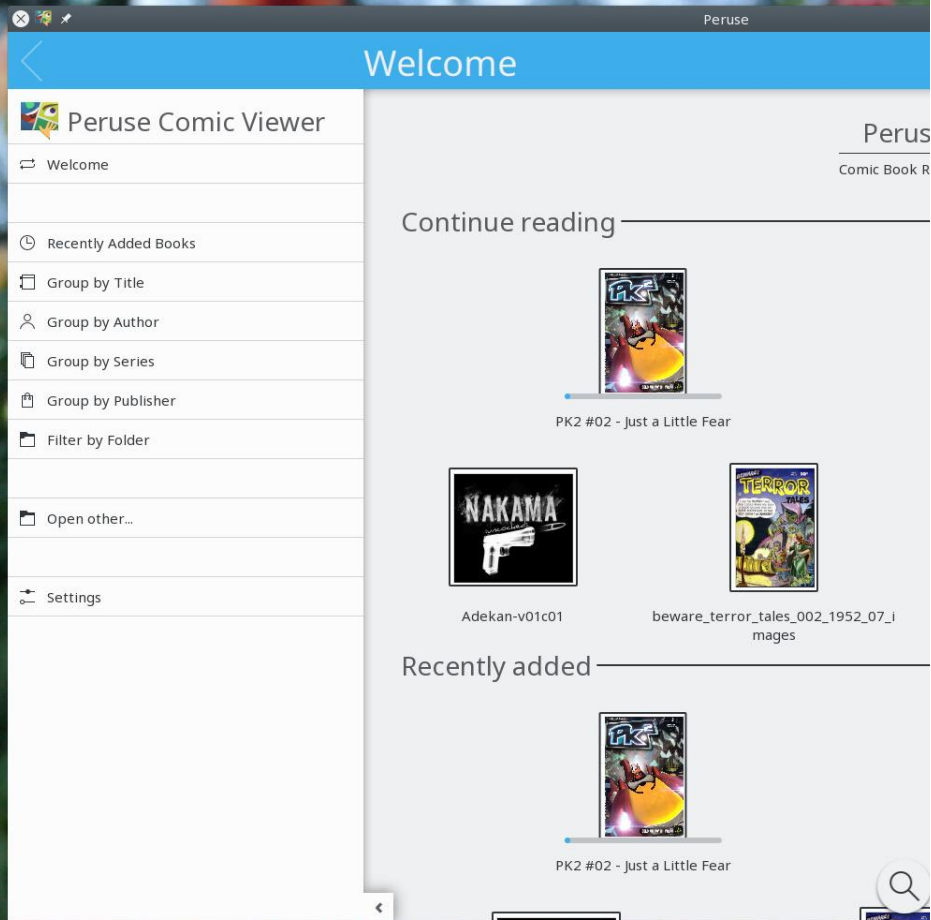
Peruse

Welcome

Peruse Comic Viewer

Welcome

Recently Added Books

Group by Title

Group by Author

Group by Series

Group by Publisher

Filter by Folder

Open other...

Settings

Perus

Comic Book R

Continue reading

PK2

PK2 #02 - Just a Little Fear

NAKAMA

Adekan-v01c01

TERROR TALES

beware_terror_tales_002_1952_07_images

Recently added

PK2

PK2 #02 - Just a Little Fear